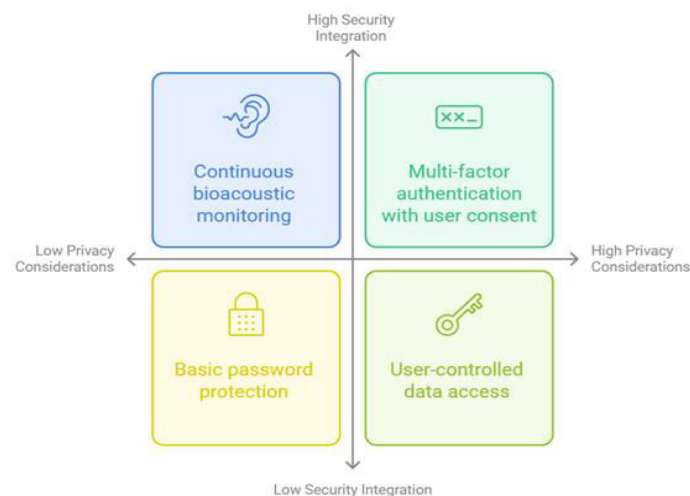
High Security Integration

Continuous bioacoustic monitoring

Multi-factor authentication with user consent

Low Privacy Considerations

High Privacy Considerations

Basic password protection

User-controlled data access

Low Security Integration